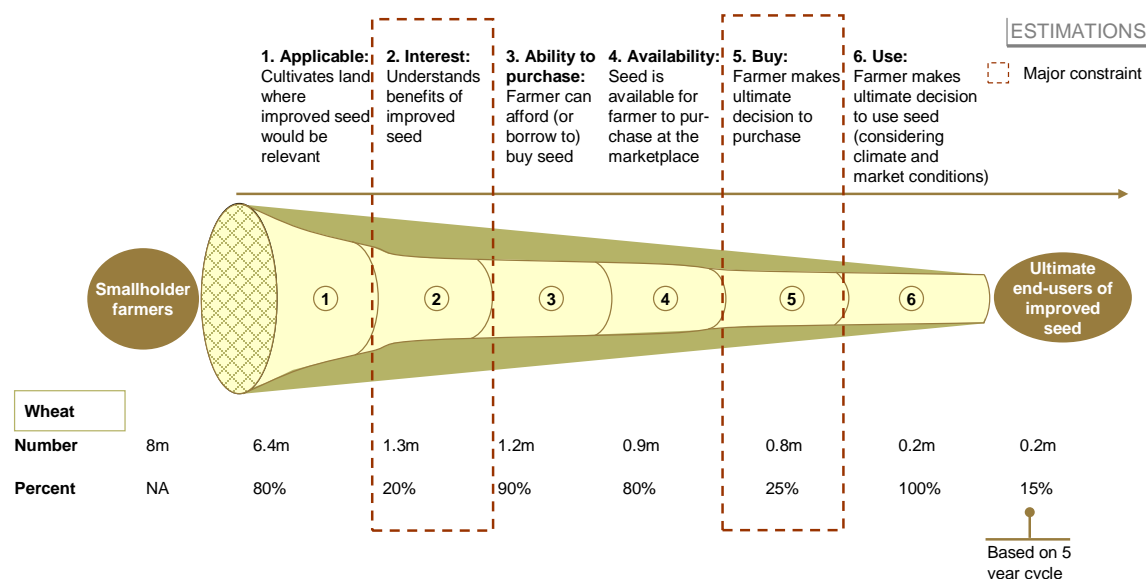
ESTIMATIONS

Major constraint

1. Applicable: Cultivates land where improved seed would be relevant

2. Interest: Understands benefits of improved seed

3. Ability to purchase: Farmer can afford (or borrow to) buy seed

4. Availability: Seed is available for farmer to purchase at the marketplace

5. Buy: Farmer makes ultimate decision to purchase

6. Use: Farmer makes ultimate decision to use seed (considering climate and market conditions)

Smallholder farmers

1 2 3 4 5 6

Ultimate end-users of improved seed

| Wheat | | | | | | | | |
|---|---|---|---|---|---|---|---|---|
| Number | 8m | 6.4m | 1.3m | 1.2m | 0.9m | 0.8m | 0.2m | 0.2m |
| Percent | NA | 80% | 20% | 90% | 80% | 25% | 100% | 15% |

Based on 5 year cycle